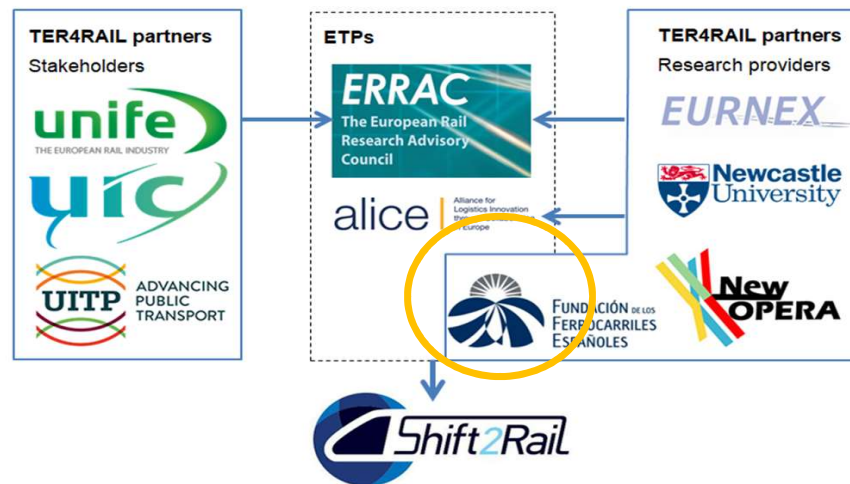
TER4RAIL partners
Stakeholders

unife
THE EUROPEAN RAIL INDUSTRY

UIC

UITP
ADVANCING PUBLIC TRANSPORT

ETPs

ERRAC
The European Rail Research Advisory Council

alice
Alliance for Logistics Innovation th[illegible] Europe

TER4RAIL partners
Research providers

EURNEX

Newcastle University

FUNDACIÓN DE LOS FERROCARRILES ESPAÑOLES

New OPERA

Shift2Rail